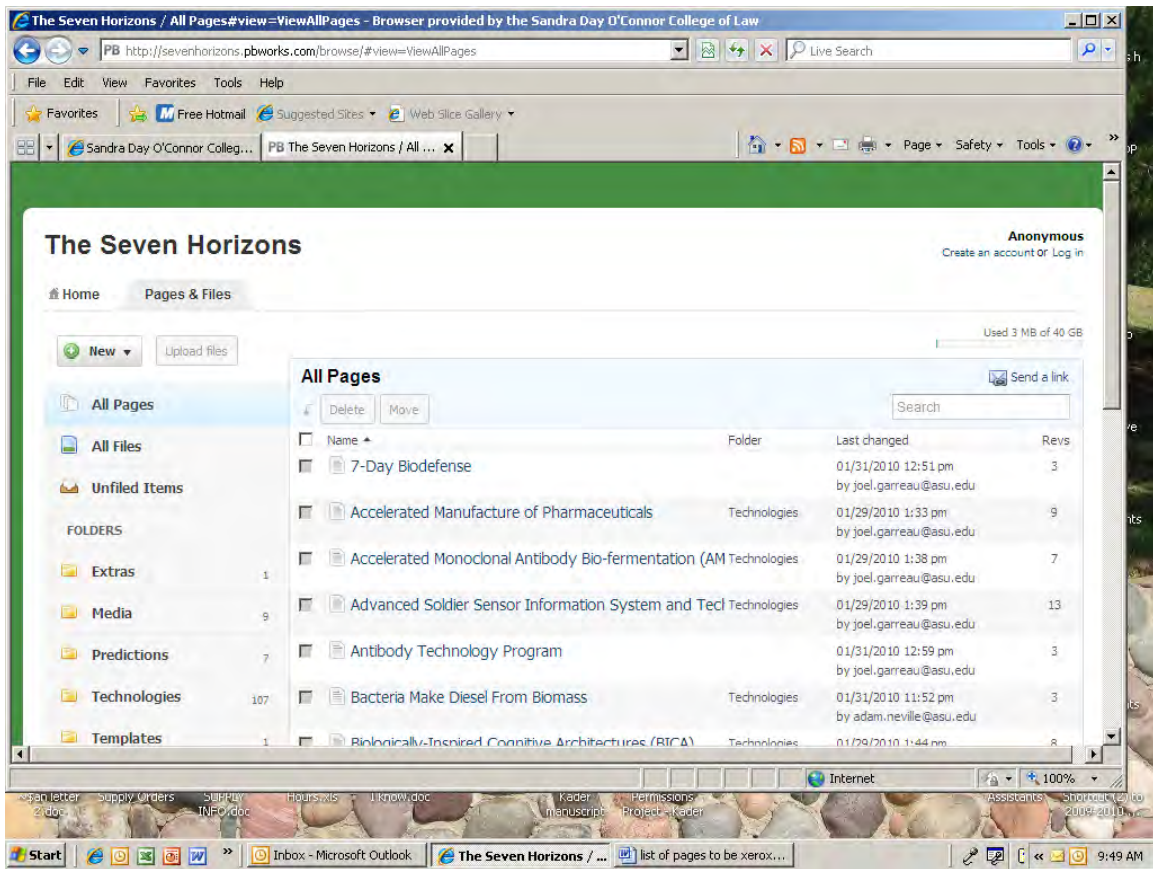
The Seven Horizons / All Pages#view=ViewAllPages - Browser provided by the Sandra Day O'Connor College of Law

PB http://sevenhorizons.pbworks.com/browse/#view=ViewAllPages

Live Search

File Edit View Favorites Tools Help

Favorites | Free Hotmail | Suggested Sites ▾ | Web Slice Gallery ▾

Sandra Day O'Connor Colleg... | PB The Seven Horizons / All ...

Page ▾ Safety ▾ Tools ▾

The Seven Horizons

Anonymous
Create an account or Log in

Home | Pages & Files

New ▾ | Upload files

Used 3 MB of 40 GB

All Pages
All Files
Unfiled Items
FOLDERS
Extras 1
Media 9
Predictions 7
Technologies 107
Templates 1

All Pages

Send a link

Delete | Move

Search

| Name ▲ | Folder | Last changed | Revs |
|---|---|---|---|
| 7-Day Biodefense | | 01/31/2010 12:51 pm by joel.garreau@asu.edu | 3 |
| Accelerated Manufacture of Pharmaceuticals | Technologies | 01/29/2010 1:33 pm by joel.garreau@asu.edu | 9 |
| Accelerated Monoclonal Antibody Bio-fermentation (AM | Technologies | 01/29/2010 1:38 pm by joel.garreau@asu.edu | 7 |
| Advanced Soldier Sensor Information System and Tecl | Technologies | 01/29/2010 1:39 pm by joel.garreau@asu.edu | 13 |
| Antibody Technology Program | | 01/31/2010 12:59 pm by joel.garreau@asu.edu | 3 |
| Bacteria Make Diesel From Biomass | Technologies | 01/31/2010 11:52 pm by adam.neville@asu.edu | 3 |
| Biologically-Inspired Cognitive Architectures (BICA) | Technologies | 01/29/2010 1:44 pm | 8 |

Internet | 100%

San letter 2.doc | Supply Orders | SUPPLY INFO.doc | Hours.xls | I know.doc | Kader manuscript | Permissions Project - Kader | Assistants | Shortcut (2) to 2009-2010

Start | Inbox - Microsoft Outlook | The Seven Horizons / ... | list of pages to be xerox... | 9:49 AM